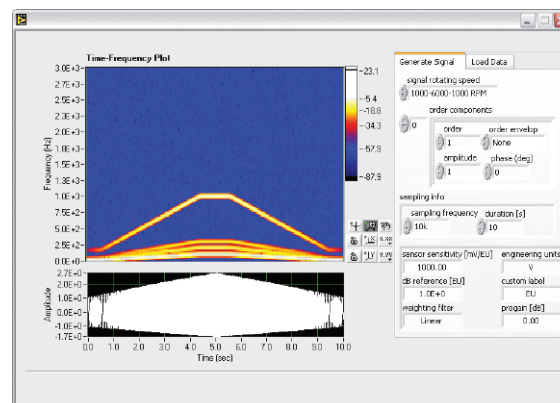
Time-Frequency Plot

3.0E+3
2.7E+3
2.5E+3
2.2E+3
2.0E+3
1.7E+3
1.5E+3
1.2E+3
1.0E+3
7.5E+2
5.0E+2
2.5E+2
0.0E+0

Frequency (Hz)

-23.1
-5.4
-18.8
-34.3
-57.9
-87.9

2.7E+3
2.0E+3
1.0E+3
0.0E+0
-1.0E+3
-2.0E+3
-1.7E+3

Amplitude

0.0 0.5 1.0 1.5 2.0 2.5 3.0 3.5 4.0 4.5 5.0 5.5 6.0 6.5 7.0 7.5 8.0 8.5 9.0 9.5 10.0

Time (sec)

Generate Signal | Load Data

signal rotating speed
1000-6000-1000 RPM

order components
0

order
1

order envelop
None

amplitude
1

phase (deg)
0

sampling info

sampling frequency
10k

duration [s]
10

sensor sensitivity [mV/EU]
1000.00

engineering units
V

dB reference [EU]
1.0E+0

custom label
EU

weighting filter
Linear

pregain [dB]
0.00